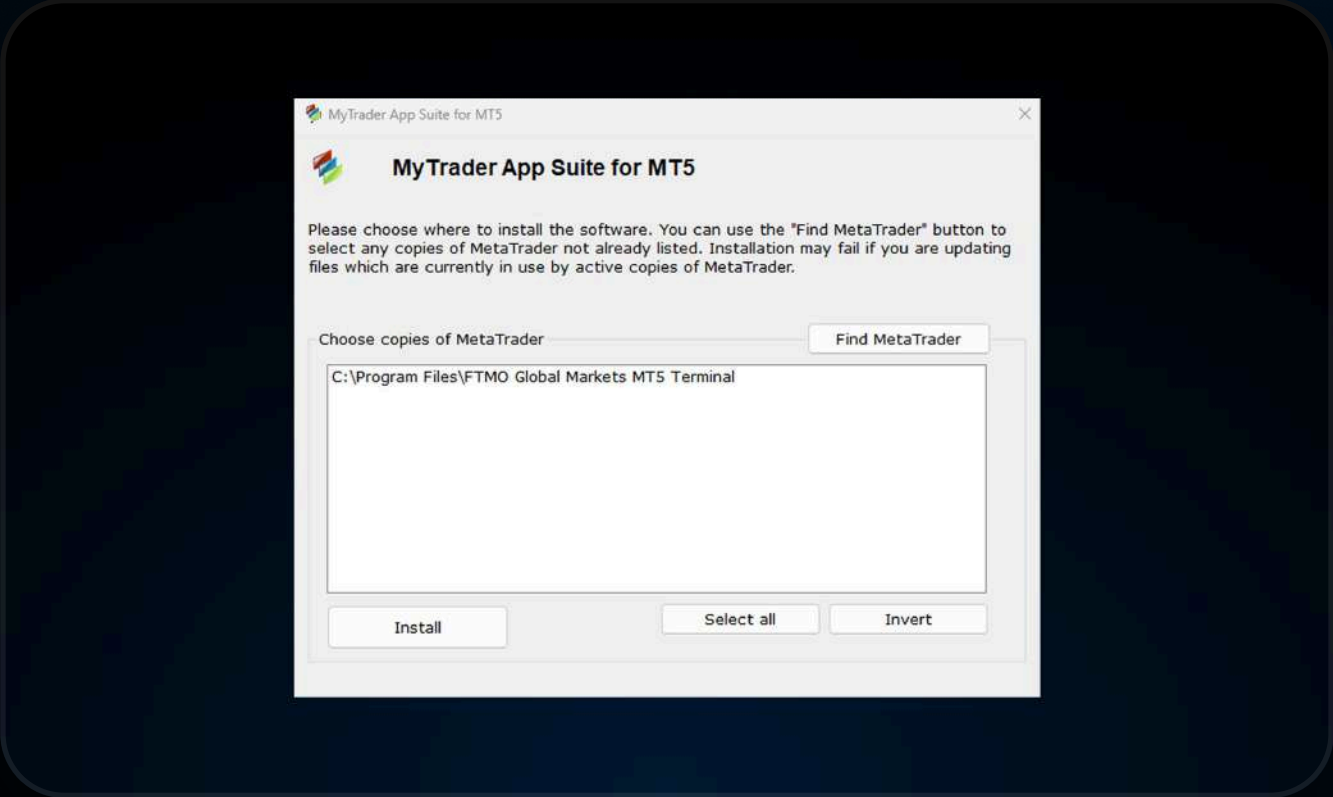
MyTrader App Suite for MT5

MyTrader App Suite for MT5

Please choose where to install the software. You can use the "Find MetaTrader" button to select any copies of MetaTrader not already listed. Installation may fail if you are updating files which are currently in use by active copies of MetaTrader.

Choose copies of MetaTrader

Find MetaTrader

C:\Program Files\FTMO Global Markets MT5 Terminal

Install

Select all

Invert